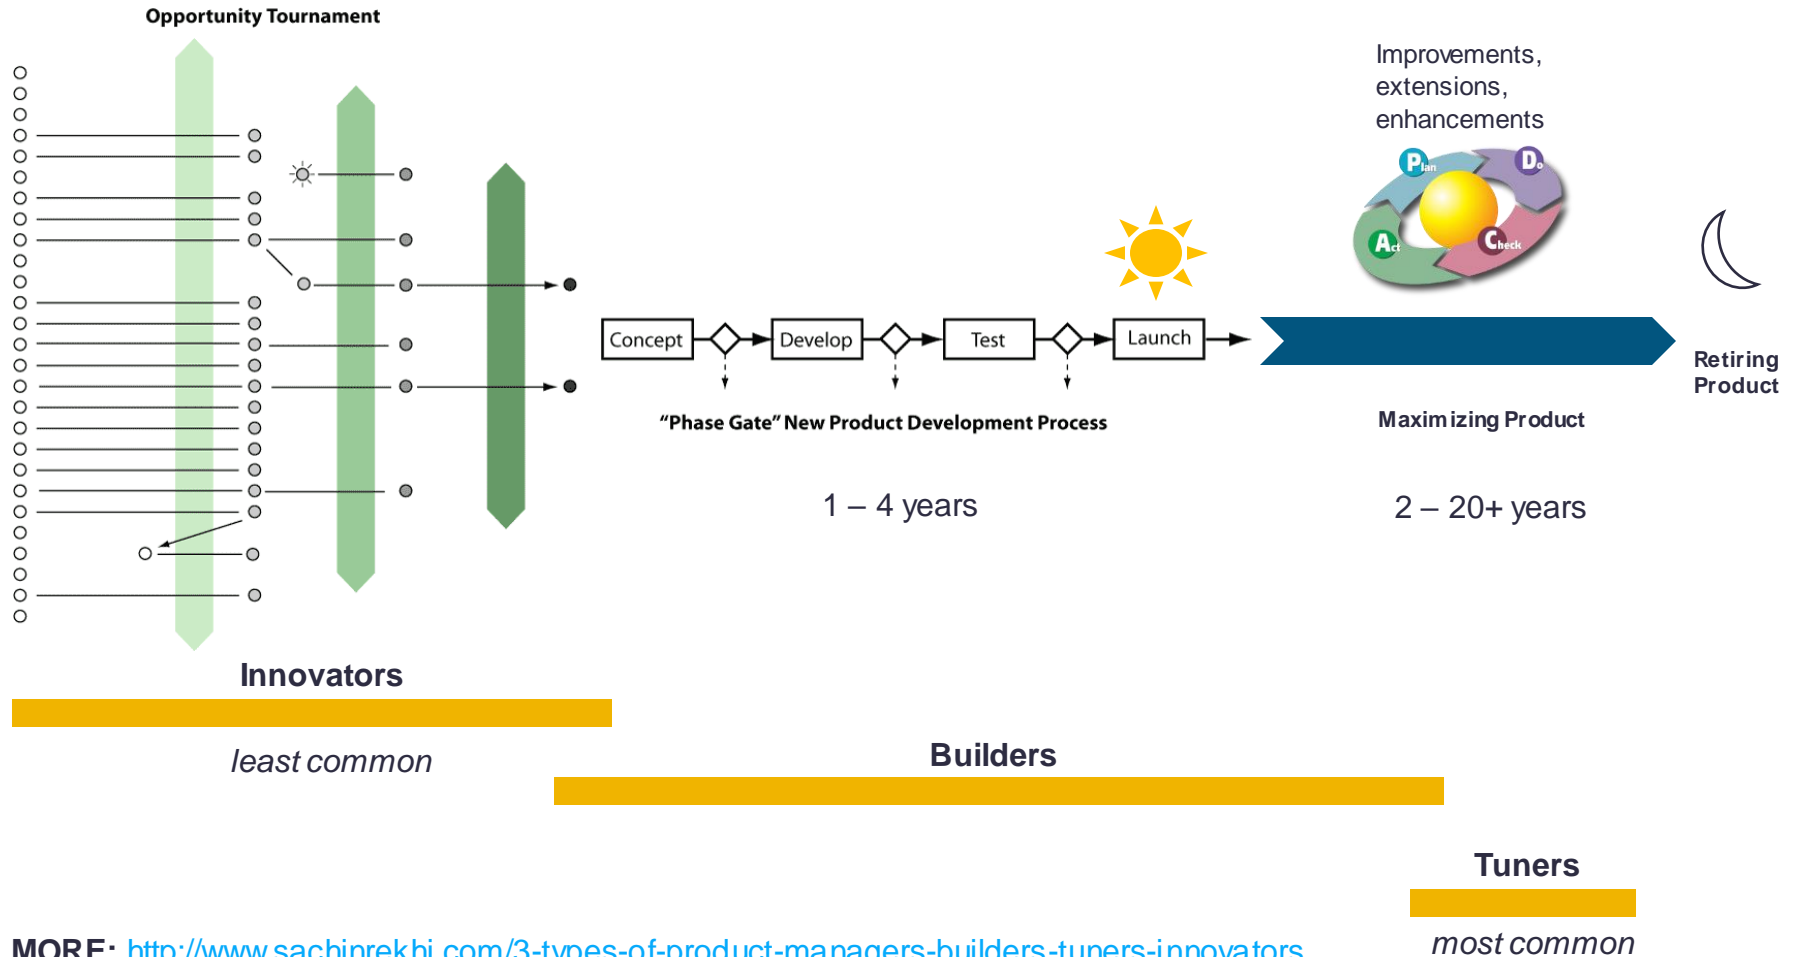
Opportunity Tournament

Improvements, extensions, enhancements

Plan Do Act Check

Concept Develop Test Launch

Retiring Product

"Phase Gate" New Product Development Process

Maximizing Product

1 – 4 years

2 – 20+ years

Innovators

least common

Builders

Tuners

MORE: http://www.sachinrekhi.com/3-types-of-product-managers-builders-tuners-innovators

most common